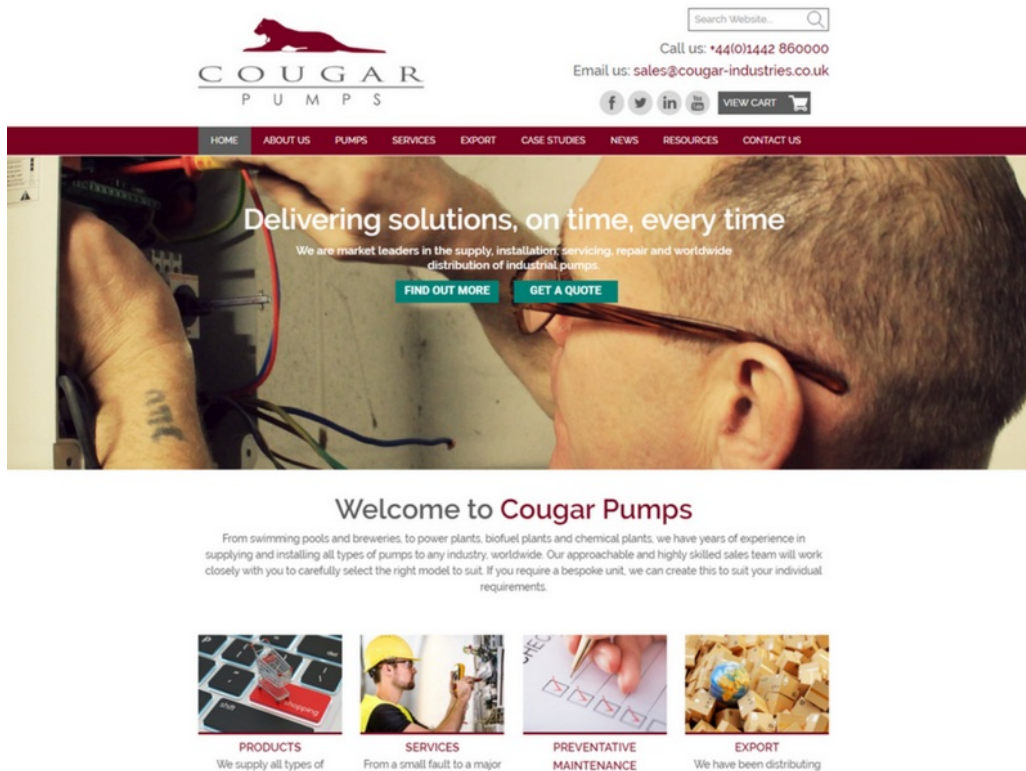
COUGAR
PUMPS

Search Website...

Call us: +44(0)1442 860000
Email us: sales@cougar-industries.co.uk

VIEW CART

HOME ABOUT US PUMPS SERVICES EXPORT CASE STUDIES NEWS RESOURCES CONTACT US

Delivering solutions, on time, every time

We are market leaders in the supply, installation, servicing, repair and worldwide distribution of industrial pumps.

FIND OUT MORE GET A QUOTE

Welcome to Cougar Pumps

From swimming pools and breweries, to power plants, biofuel plants and chemical plants, we have years of experience in supplying and installing all types of pumps to any industry, worldwide. Our approachable and highly skilled sales team will work closely with you to carefully select the right model to suit. If you require a bespoke unit, we can create this to suit your individual requirements.

PRODUCTS
We supply all types of

SERVICES
From a small fault to a major

PREVENTATIVE MAINTENANCE

EXPORT
We have been distributing